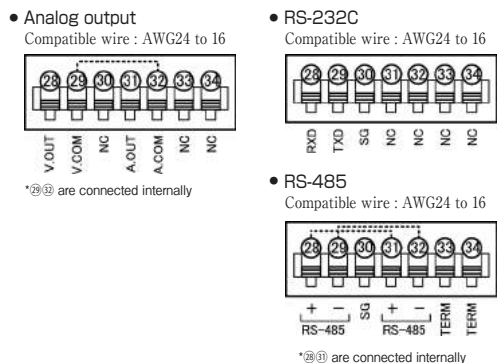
• Analog output
Compatible wire : AWG24 to 16

28 29 30 31 32 33 34

V.OUT V.COM NC A.OUT A.COM NC NC

*㉙㉜ are connected internally

• RS-232C
Compatible wire : AWG24 to 16

28 29 30 31 32 33 34

RXD TXD SG NC NC NC NC

• RS-485
Compatible wire : AWG24 to 16

28 29 30 31 32 33 34

+ − SG + − TERM TERM
RS-485 RS-485

*㉘㉛ are connected internally